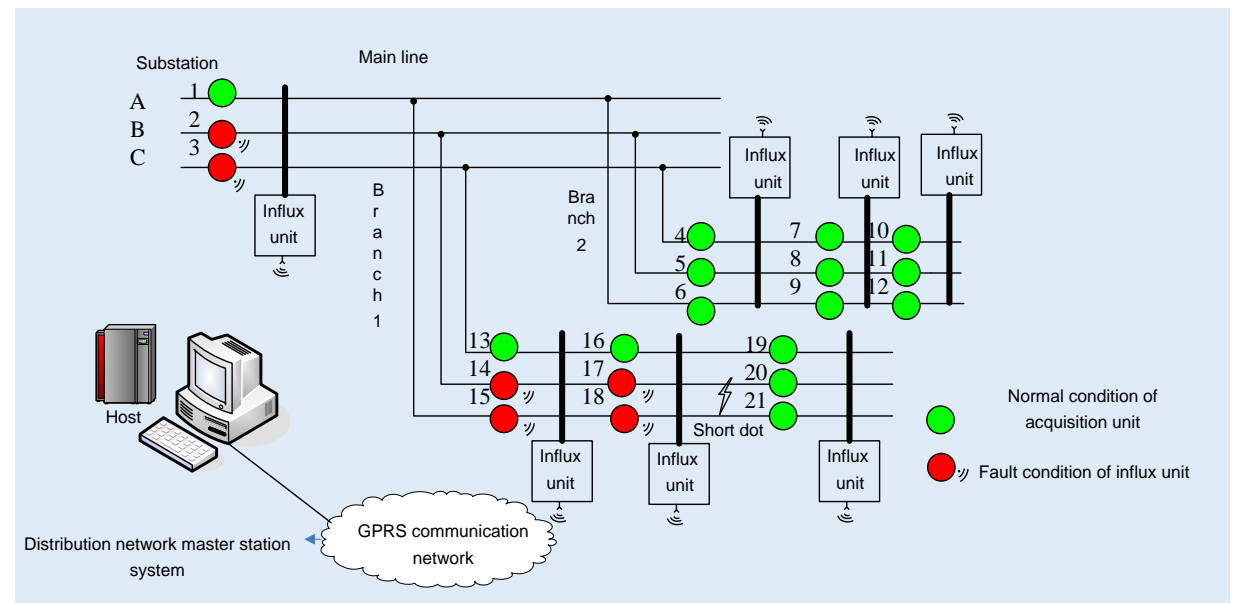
Substation

Main line

A 1

B 2

C 3

Influx unit

B r a n c h 1

Bra nch 2

Influx unit

Influx unit

Influx unit

4 7 10

5 8 11

6 9 12

13 16 19

14 17 20

15 18 21

Short dot

Influx unit

Influx unit

Influx unit

Host

Normal condition of acquisition unit

Fault condition of influx unit

GPRS communication network

Distribution network master station system